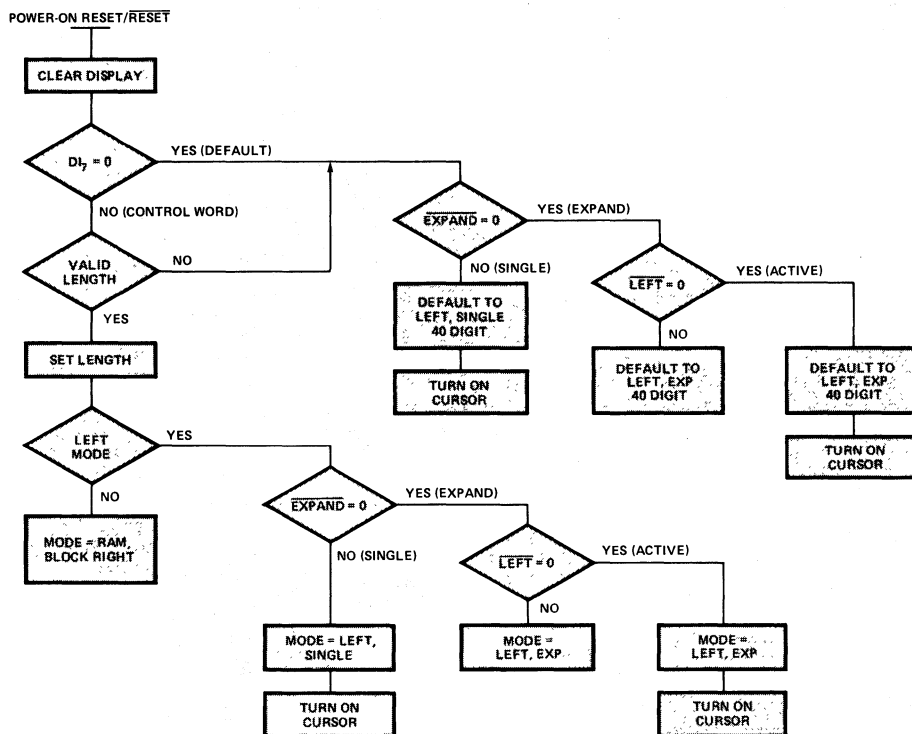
POWER-ON RESET/$\overline{\text{RESET}}$

CLEAR DISPLAY

$DI_7 = 0$

YES (DEFAULT)

NO (CONTROL WORD)

VALID LENGTH

NO

YES

SET LENGTH

$\overline{\text{EXPAND}} = 0$

YES (EXPAND)

NO (SINGLE)

DEFAULT TO LEFT, SINGLE 40 DIGIT

TURN ON CURSOR

$\overline{\text{LEFT}} = 0$

YES (ACTIVE)

NO

DEFAULT TO LEFT, EXP 40 DIGIT

DEFAULT TO LEFT, EXP 40 DIGIT

TURN ON CURSOR

LEFT MODE

YES

NO

MODE = RAM, BLOCK RIGHT

$\overline{\text{EXPAND}} = 0$

YES (EXPAND)

NO (SINGLE)

$\overline{\text{LEFT}} = 0$

YES (ACTIVE)

NO

MODE = LEFT, SINGLE

MODE = LEFT, EXP

MODE = LEFT, EXP

TURN ON CURSOR

TURN ON CURSOR